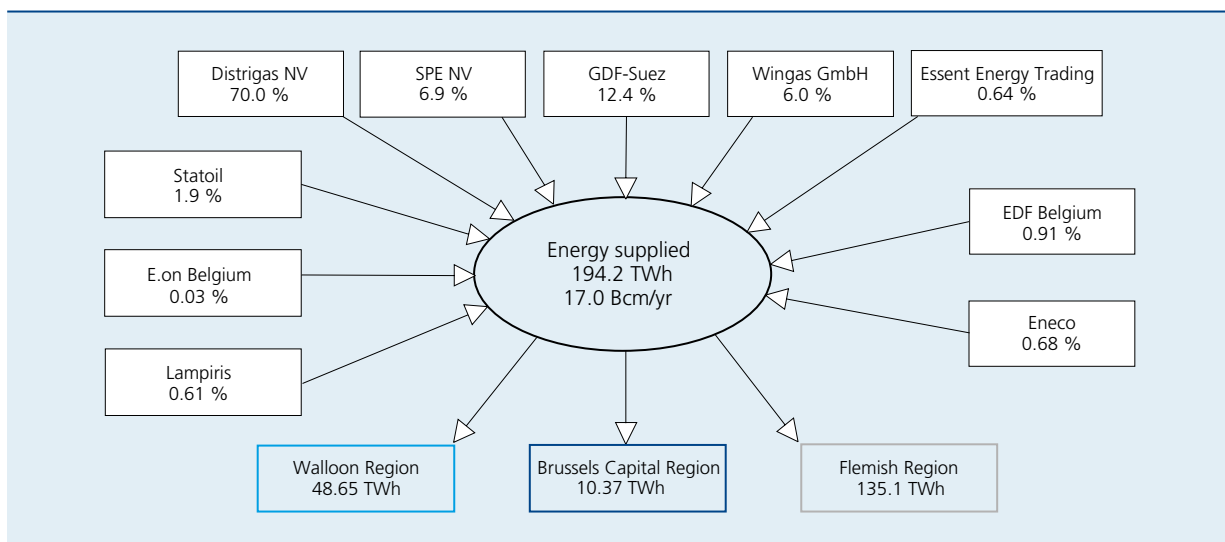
Distrigas NV
70.0 %

SPE NV
6.9 %

GDF-Suez
12.4 %

Wingas GmbH
6.0 %

Essent Energy Trading
0.64 %

Statoil
1.9 %

EDF Belgium
0.91 %

Energy supplied
194.2 TWh
17.0 Bcm/yr

E.on Belgium
0.03 %

Eneco
0.68 %

Lampiris
0.61 %

Walloon Region
48.65 TWh

Brussels Capital Region
10.37 TWh

Flemish Region
135.1 TWh